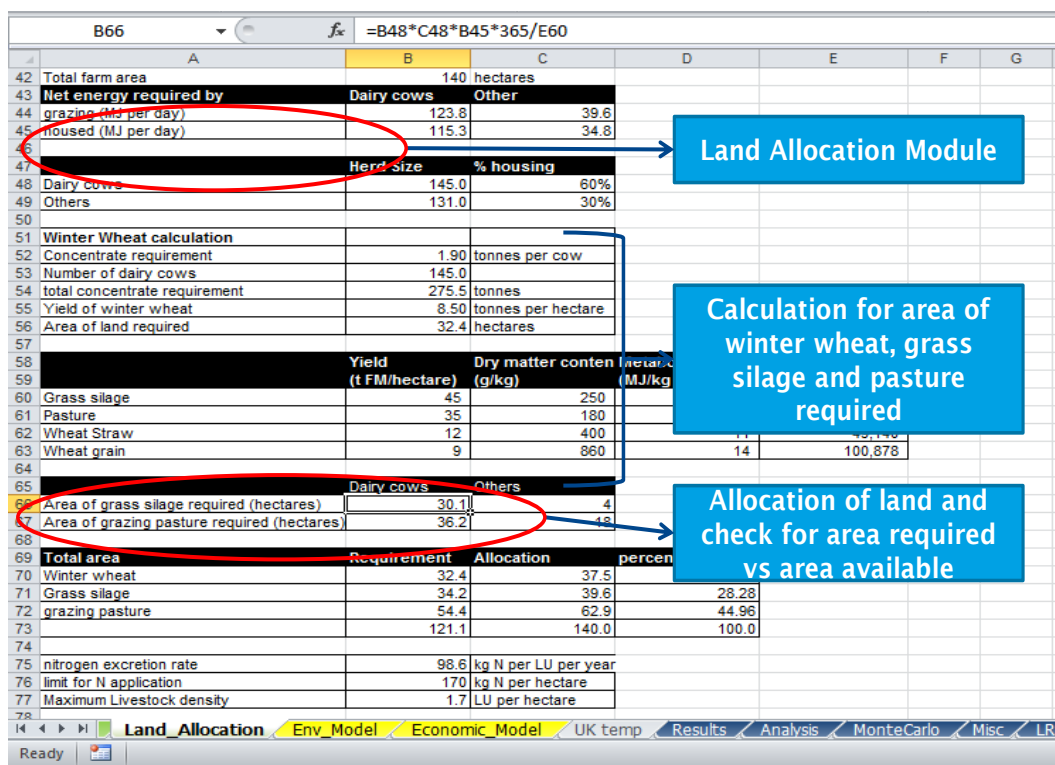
B66 $f_x$ =B48*C48*B45*365/E60

| | A | B | C | D | E | F | G |
|---|---|---|---|---|---|---|---|
| 42 | Total farm area | 140 | hectares | | | | |
| 43 | Net energy required by | Dairy cows | Other | | | | |
| 44 | grazing (MJ per day) | 123.8 | 39.6 | | | | |
| 45 | housed (MJ per day) | 115.3 | 34.8 | | | | |
| 46 | | | | | | | |
| 47 | | Herd Size | % housing | | | | |
| 48 | Dairy cows | 145.0 | 60% | | | | |
| 49 | Others | 131.0 | 30% | | | | |
| 50 | | | | | | | |
| 51 | Winter Wheat calculation | | | | | | |
| 52 | Concentrate requirement | 1.90 | tonnes per cow | | | | |
| 53 | Number of dairy cows | 145.0 | | | | | |
| 54 | total concentrate requirement | 275.5 | tonnes | | | | |
| 55 | Yield of winter wheat | 8.50 | tonnes per hectare | | | | |
| 56 | Area of land required | 32.4 | hectares | | | | |
| 57 | | | | | | | |
| 58 | | Yield | Dry matter conten | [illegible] | | | |
| 59 | | (t FM/hectare) | (g/kg) | (MJ/kg | | | |
| 60 | Grass silage | 45 | 250 | | | | |
| 61 | Pasture | 35 | 180 | | | | |
| 62 | Wheat Straw | 12 | 400 | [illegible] | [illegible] | | |
| 63 | Wheat grain | 9 | 860 | 14 | 100,878 | | |
| 64 | | | | | | | |
| 65 | | Dairy cows | Others | | | | |
| 66 | Area of grass silage required (hectares) | 30.1 | 4 | | | | |
| 67 | Area of grazing pasture required (hectares) | 36.2 | 18 | | | | |
| 68 | | | | | | | |
| 69 | Total area | Requirement | Allocation | percen | | | |
| 70 | Winter wheat | 32.4 | 37.5 | | | | |
| 71 | Grass silage | 34.2 | 39.6 | 28.28 | | | |
| 72 | grazing pasture | 54.4 | 62.9 | 44.96 | | | |
| 73 | | 121.1 | 140.0 | 100.0 | | | |
| 74 | | | | | | | |
| 75 | nitrogen excretion rate | 98.6 | kg N per LU per year | | | | |
| 76 | limit for N application | 170 | kg N per hectare | | | | |
| 77 | Maximum Livestock density | 1.7 | LU per hectare | | | | |

Land Allocation Module

Calculation for area of winter wheat, grass silage and pasture required

Allocation of land and check for area required vs area available

Land_Allocation | Env_Model | Economic_Model | UK temp | Results | Analysis | MonteCarlo | Misc | LR

Ready